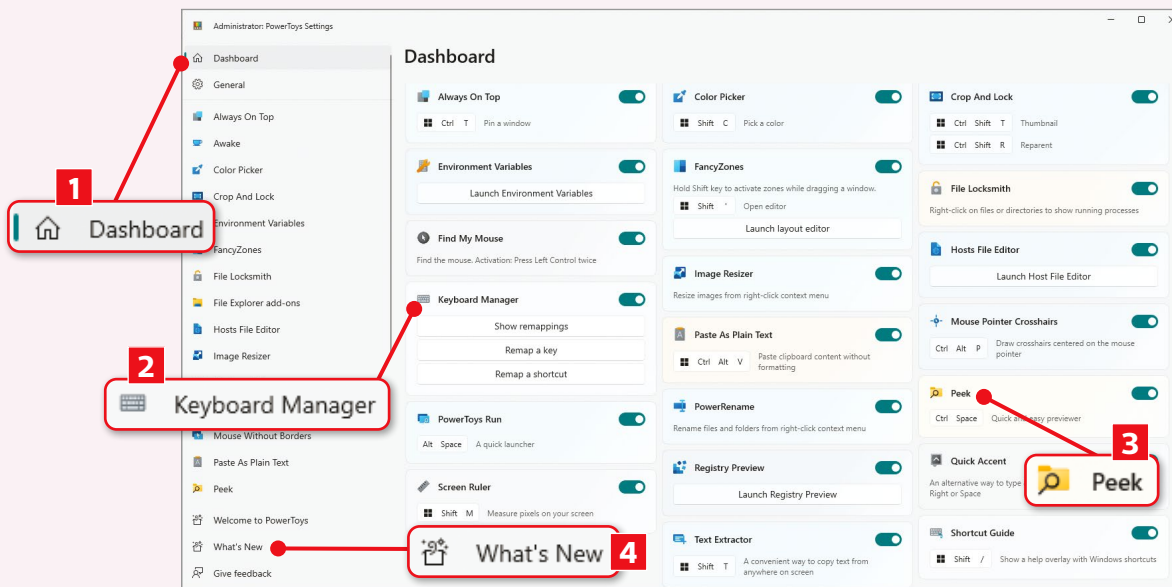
Administrator: PowerToys Settings

Dashboard
General
Always On Top
Awake
Color Picker
Crop And Lock
Environment Variables
FancyZones
File Locksmith
File Explorer add-ons
Hosts File Editor
Image Resizer
Mouse Without Borders
Paste As Plain Text
Peek
Welcome to PowerToys
What's New
Give feedback

1 Dashboard
2 Keyboard Manager
3 Peek
4 What's New

Dashboard

Always On Top
Ctrl T Pin a window

Environment Variables
Launch Environment Variables

Find My Mouse
Find the mouse. Activation: Press Left Control twice

Keyboard Manager
Show remappings
Remap a key
Remap a shortcut

PowerToys Run
Alt Space A quick launcher

Screen Ruler
Shift M Measure pixels on your screen

Color Picker
Shift C Pick a color

FancyZones
Hold Shift key to activate zones while dragging a window.
Shift ' Open editor
Launch layout editor

Image Resizer
Resize images from right-click context menu

Paste As Plain Text
Ctrl Alt V Paste clipboard content without formatting

PowerRename
Rename files and folders from right-click context menu

Registry Preview
Launch Registry Preview

Text Extractor
Shift T A convenient way to copy text from anywhere on screen

Crop And Lock
Ctrl Shift T Thumbnail
Ctrl Shift R Reparent

File Locksmith
Right-click on files or directories to show running processes

Hosts File Editor
Launch Host File Editor

Mouse Pointer Crosshairs
Ctrl Alt P Draw crosshairs centered on the mouse pointer

Peek
Ctrl Space Quick and easy previewer

Quick Accent
An alternative way to type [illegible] Right or Space

Shortcut Guide
Shift / Show a help overlay with Windows shortcuts